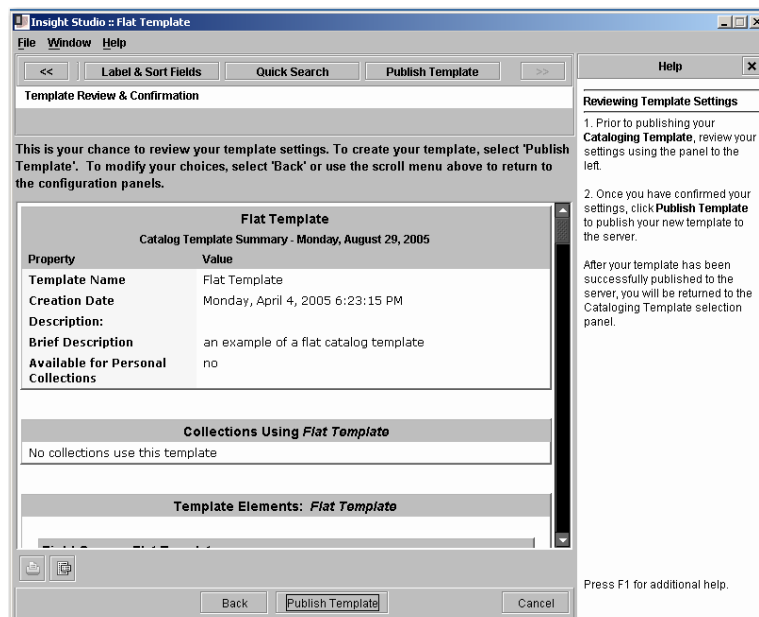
Insight Studio :: Flat Template

File Window Help

<< Label & Sort Fields Quick Search Publish Template >>

Template Review & Confirmation

This is your chance to review your template settings. To create your template, select 'Publish Template'. To modify your choices, select 'Back' or use the scroll menu above to return to the configuration panels.

Flat Template

Catalog Template Summary - Monday, August 29, 2005

| Property | Value |
|---|---|
| Template Name | Flat Template |
| Creation Date | Monday, April 4, 2005 6:23:15 PM |
| Description: | |
| Brief Description | an example of a flat catalog template |
| Available for Personal Collections | no |

Collections Using *Flat Template*

No collections use this template

Template Elements: *Flat Template*

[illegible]

Back Publish Template Cancel

Help

Reviewing Template Settings

1. Prior to publishing your **Cataloging Template**, review your settings using the panel to the left.

2. Once you have confirmed your settings, click **Publish Template** to publish your new template to the server.

After your template has been successfully published to the server, you will be returned to the Cataloging Template selection panel.

Press F1 for additional help.